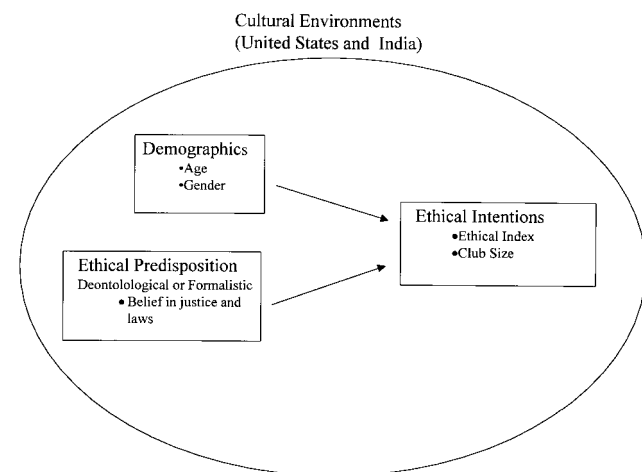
Cultural Environments
(United States and India)

Demographics
•Age
•Gender

Ethical Intentions
•Ethical Index
•Club Size

Ethical Predisposition
Deontolological or Formalistic
• Belief in justice and laws